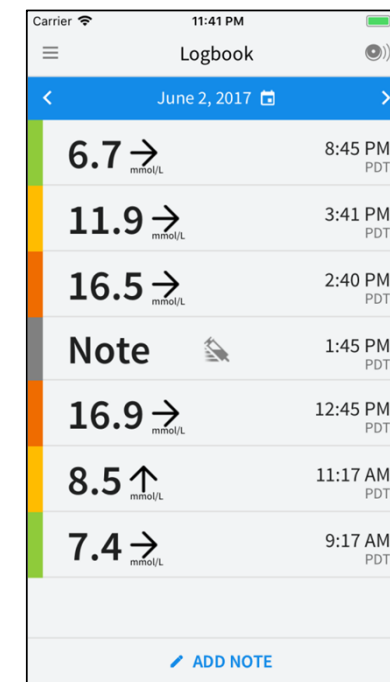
Carrier 11:41 PM

Logbook

June 2, 2017

6.7 → mmol/L 8:45 PM PDT

11.9 → mmol/L 3:41 PM PDT

16.5 → mmol/L 2:40 PM PDT

Note 1:45 PM PDT

16.9 → mmol/L 12:45 PM PDT

8.5 ↑ mmol/L 11:17 AM PDT

7.4 → mmol/L 9:17 AM PDT

ADD NOTE